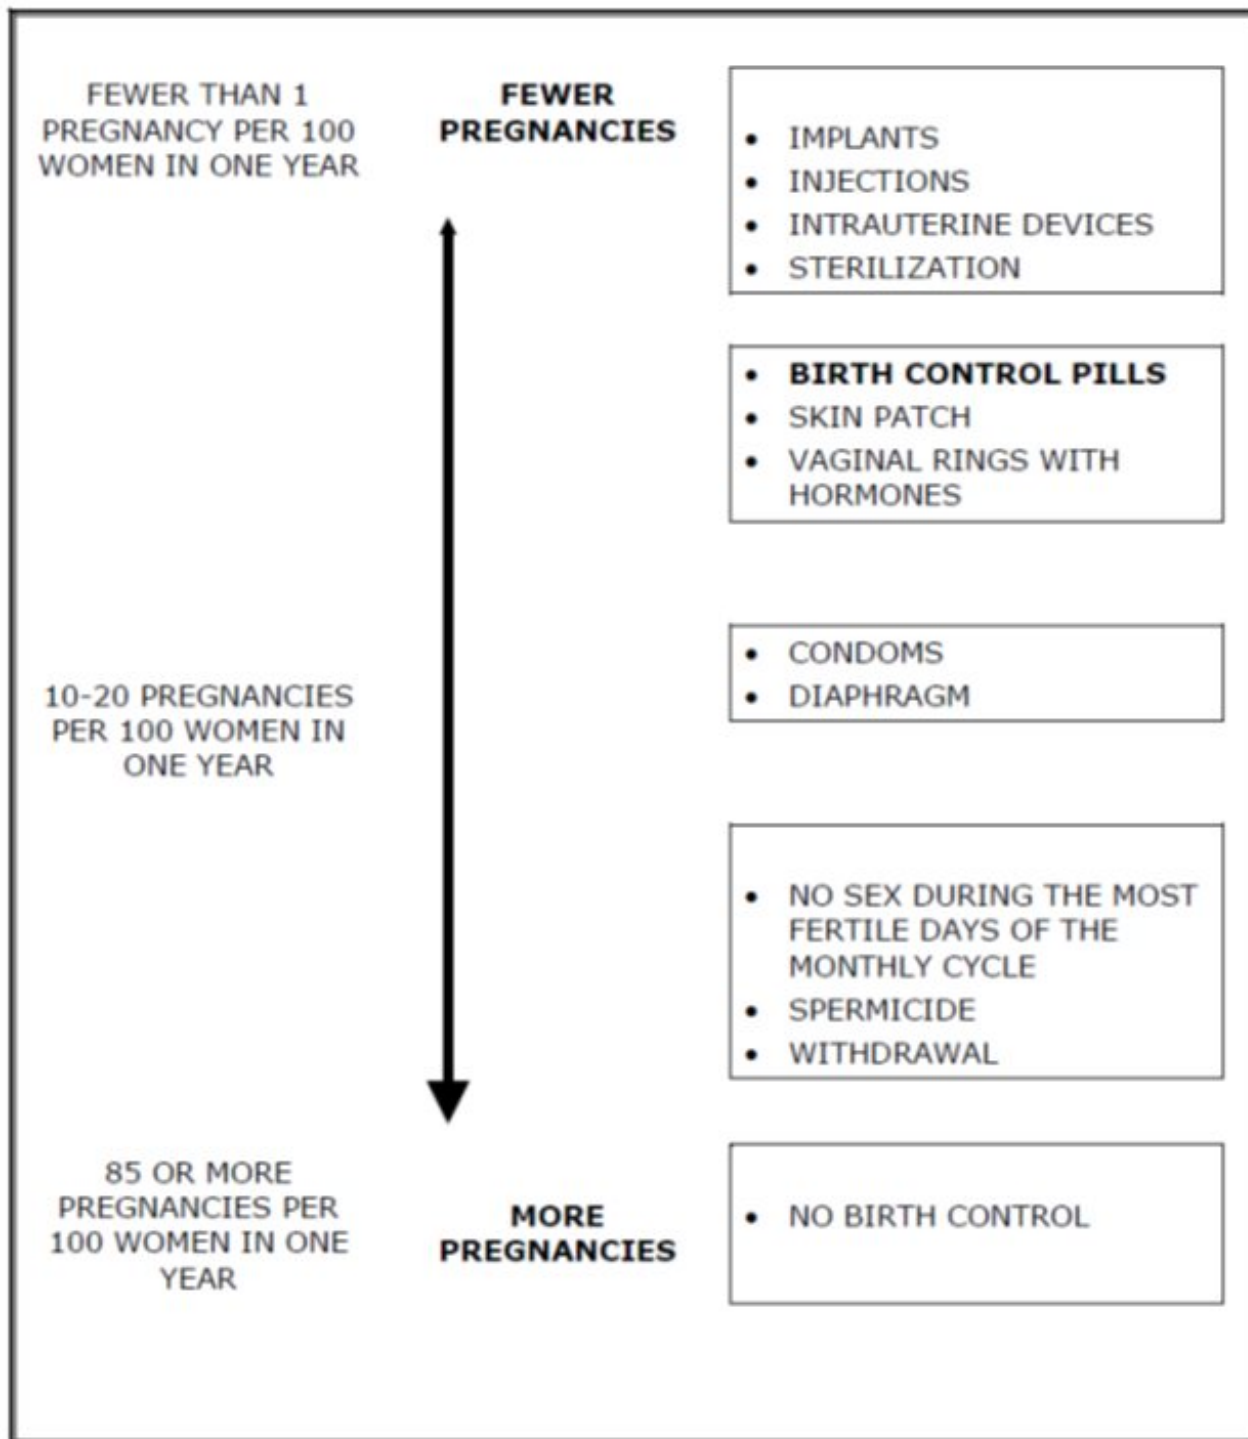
FEWER THAN 1 PREGNANCY PER 100 WOMEN IN ONE YEAR

FEWER PREGNANCIES

- IMPLANTS
- INJECTIONS
- INTRAUTERINE DEVICES
- STERILIZATION

- BIRTH CONTROL PILLS
- SKIN PATCH
- VAGINAL RINGS WITH HORMONES

10-20 PREGNANCIES PER 100 WOMEN IN ONE YEAR

- CONDOMS
- DIAPHRAGM

- NO SEX DURING THE MOST FERTILE DAYS OF THE MONTHLY CYCLE
- SPERMICIDE
- WITHDRAWAL

85 OR MORE PREGNANCIES PER 100 WOMEN IN ONE YEAR

MORE PREGNANCIES

- NO BIRTH CONTROL